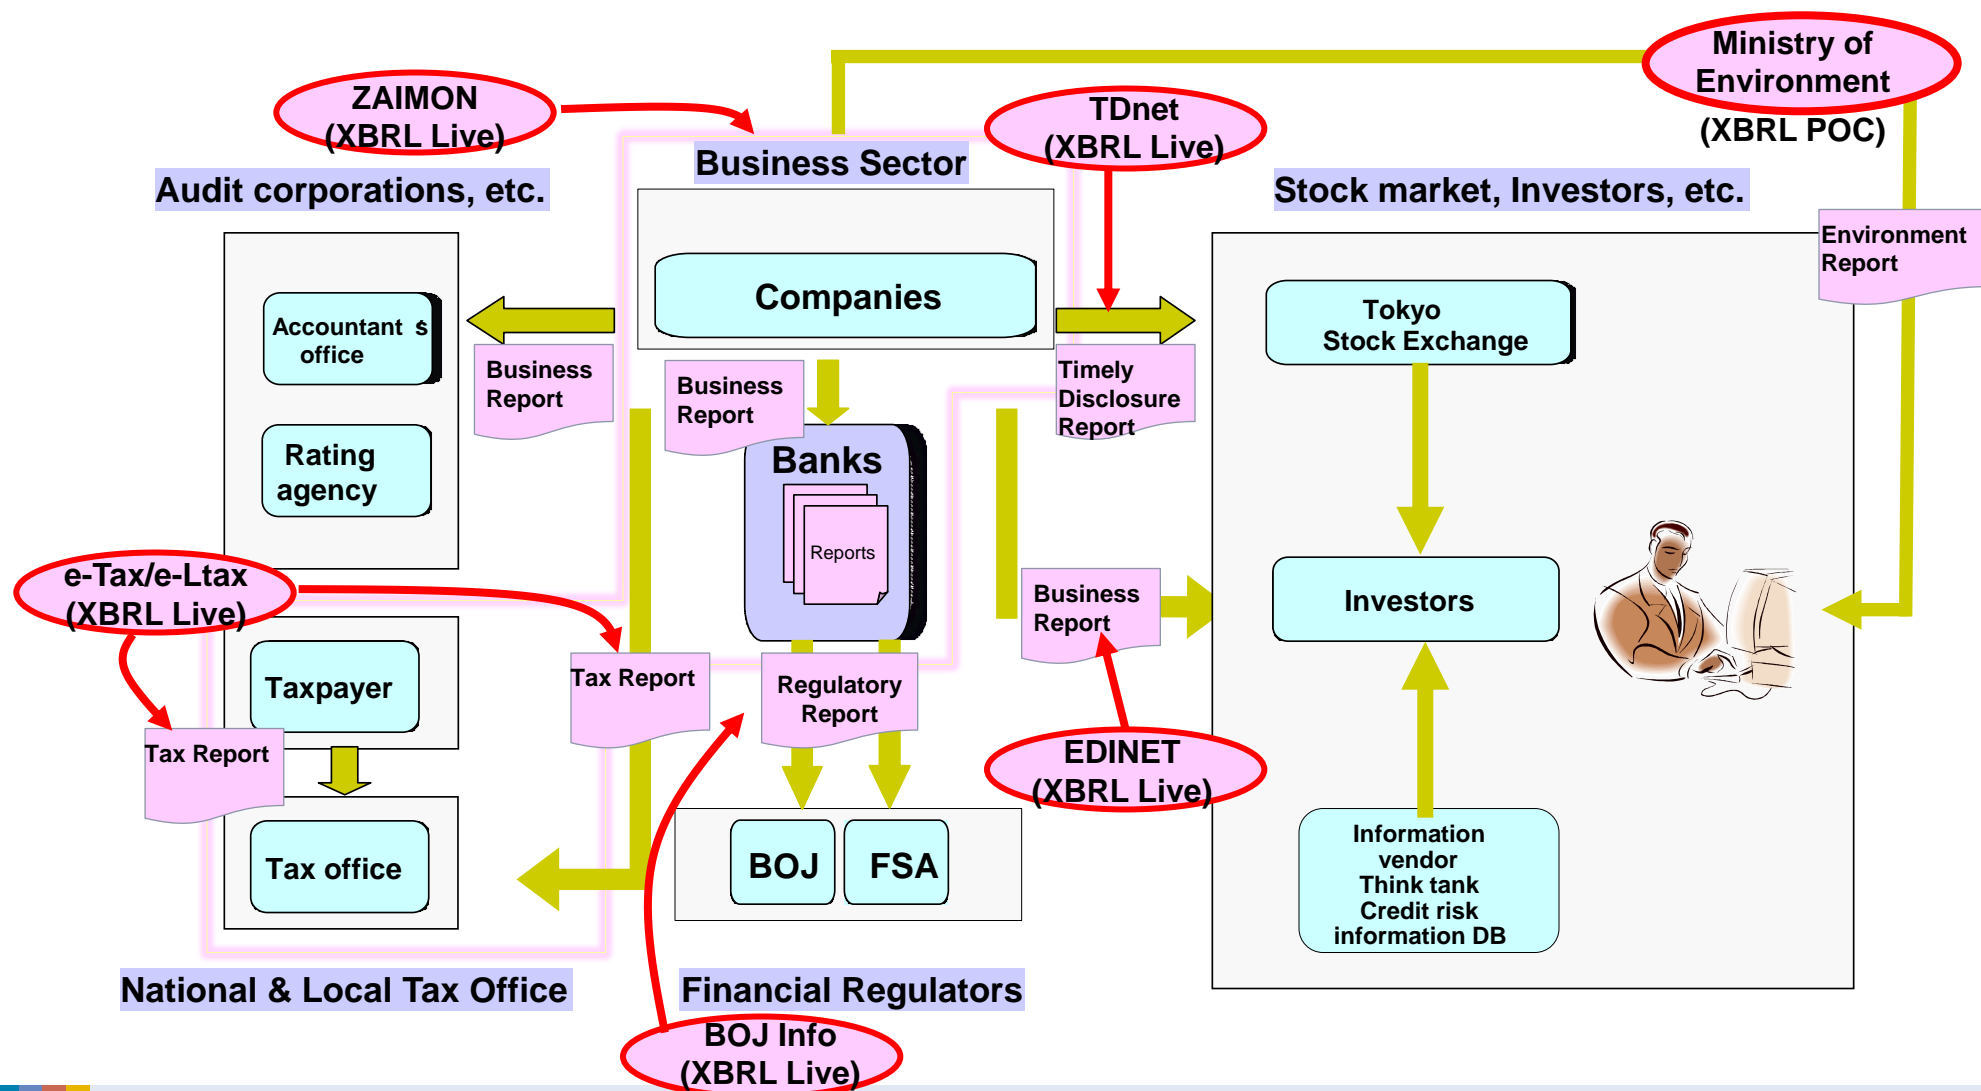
ZAIMON
(XBRL Live)

Ministry of Environment
(XBRL POC)

TDnet
(XBRL Live)

Business Sector

Audit corporations, etc.

Stock market, Investors, etc.

Environment Report

Companies

Accountant s office

Rating agency

Business Report

Business Report

Timely Disclosure Report

Tokyo Stock Exchange

Banks

Reports

e-Tax/e-Ltax
(XBRL Live)

Business Report

Investors

Taxpayer

Tax Report

Regulatory Report

Tax Report

EDINET
(XBRL Live)

Tax office

BOJ

FSA

Information vendor
Think tank
Credit risk information DB

National & Local Tax Office

Financial Regulators

BOJ Info
(XBRL Live)